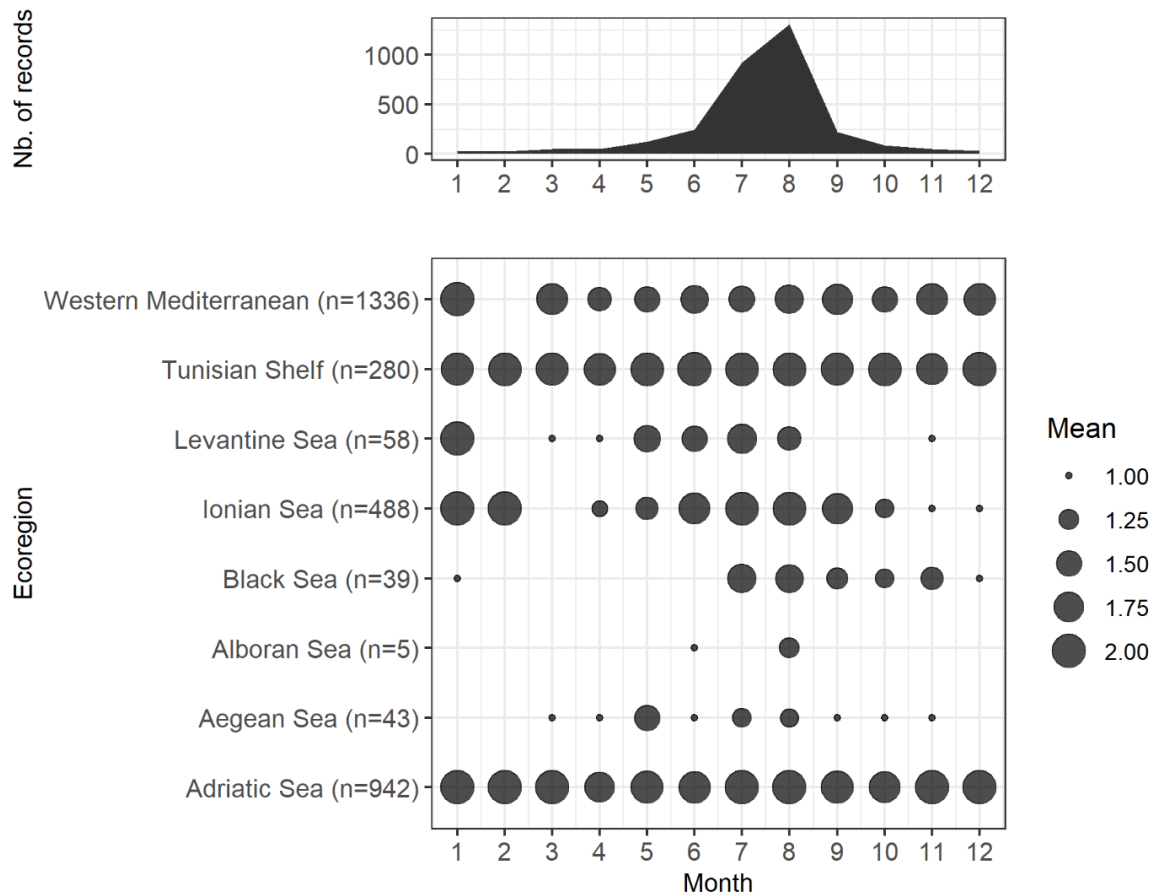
Nb. of records

1000
500
0

1 2 3 4 5 6 7 8 9 10 11 12

Ecoregion

Western Mediterranean (n=1336)
Tunisian Shelf (n=280)
Levantine Sea (n=58)
Ionian Sea (n=488)
Black Sea (n=39)
Alboran Sea (n=5)
Aegean Sea (n=43)
Adriatic Sea (n=942)

1 2 3 4 5 6 7 8 9 10 11 12
Month

Mean
1.00
1.25
1.50
1.75
2.00